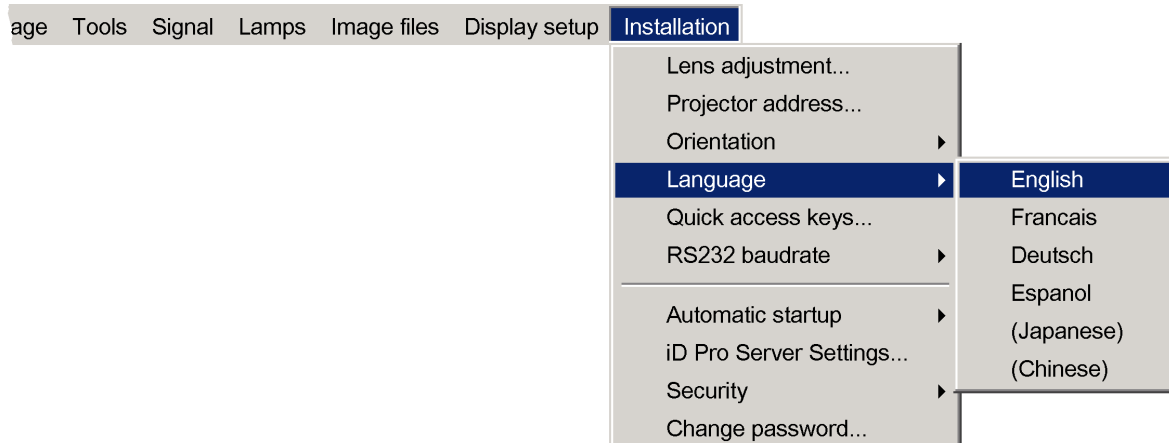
age Tools Signal Lamps Image files Display setup Installation

Lens adjustment...
Projector address...
Orientation
Language
Quick access keys...
RS232 baudrate
Automatic startup
iD Pro Server Settings...
Security
Change password...

English
Francais
Deutsch
Espanol
(Japanese)
(Chinese)